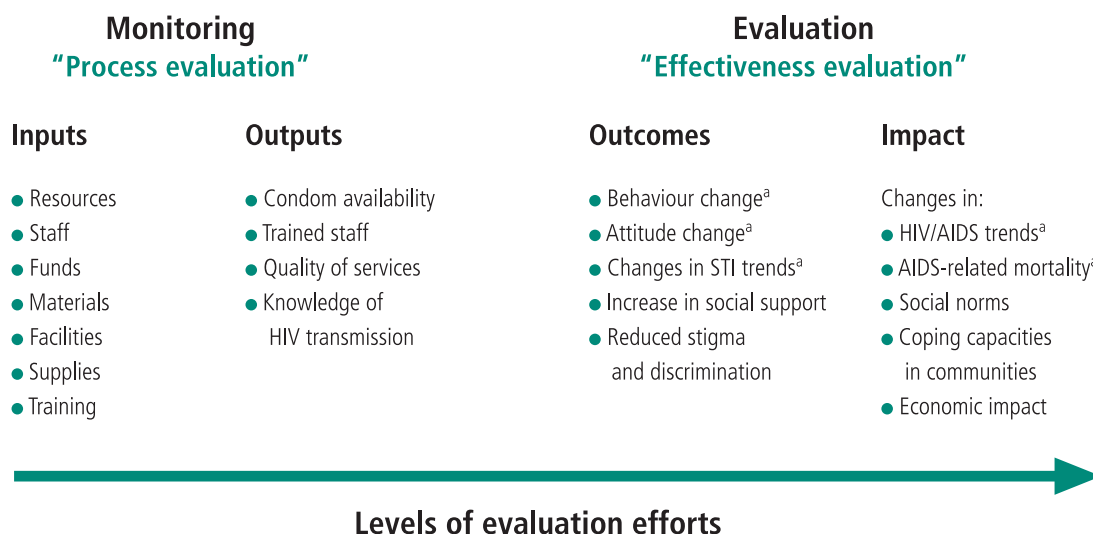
Monitoring
"Process evaluation"

Inputs

- Resources
- Staff
- Funds
- Materials
- Facilities
- Supplies
- Training

Outputs

- Condom availability
- Trained staff
- Quality of services
- Knowledge of HIV transmission

Evaluation
"Effectiveness evaluation"

Outcomes

- Behaviour change$^a$
- Attitude change$^a$
- Changes in STI trends$^a$
- Increase in social support
- Reduced stigma and discrimination

Impact

Changes in:
- HIV/AIDS trends$^a$
- AIDS-related mortality$^a$
- Social norms
- Coping capacities in communities
- Economic impact

Levels of evaluation efforts